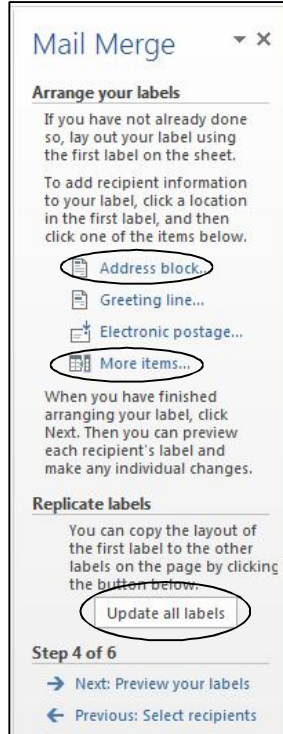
Mail Merge ▾ ×

Arrange your labels

If you have not already done so, lay out your label using the first label on the sheet.

To add recipient information to your label, click a location in the first label, and then click one of the items below.

Address block...

Greeting line...

Electronic postage...

More items...

When you have finished arranging your label, click Next. Then you can preview each recipient's label and make any individual changes.

Replicate labels

You can copy the layout of the first label to the other labels on the page by clicking the button below.

Update all labels

Step 4 of 6

→ Next: Preview your labels

← Previous: Select recipients